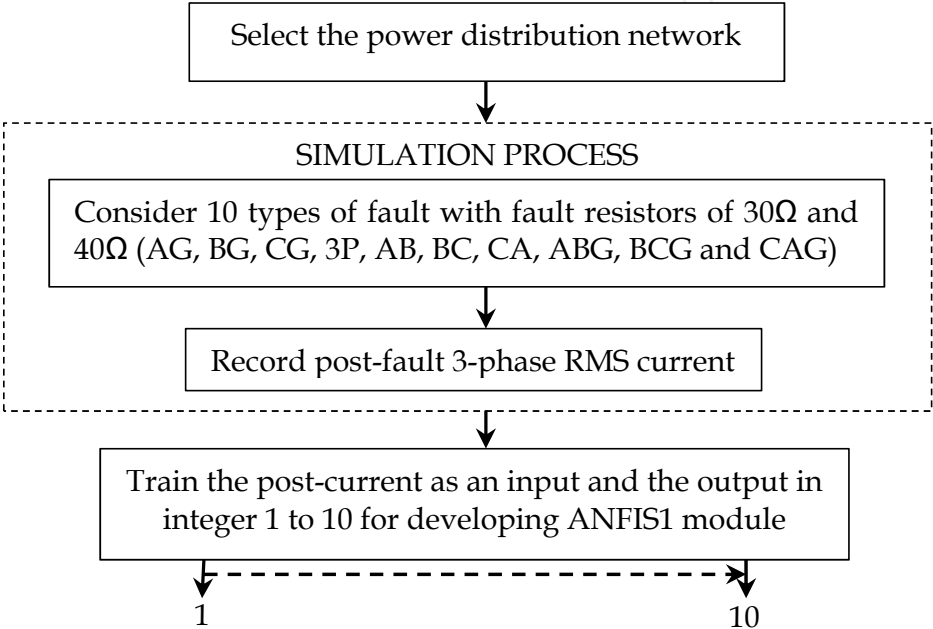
Select the power distribution network

SIMULATION PROCESS

Consider 10 types of fault with fault resistors of 30Ω and 40Ω (AG, BG, CG, 3P, AB, BC, CA, ABG, BCG and CAG)

Record post-fault 3-phase RMS current

Train the post-current as an input and the output in integer 1 to 10 for developing ANFIS1 module

1

10